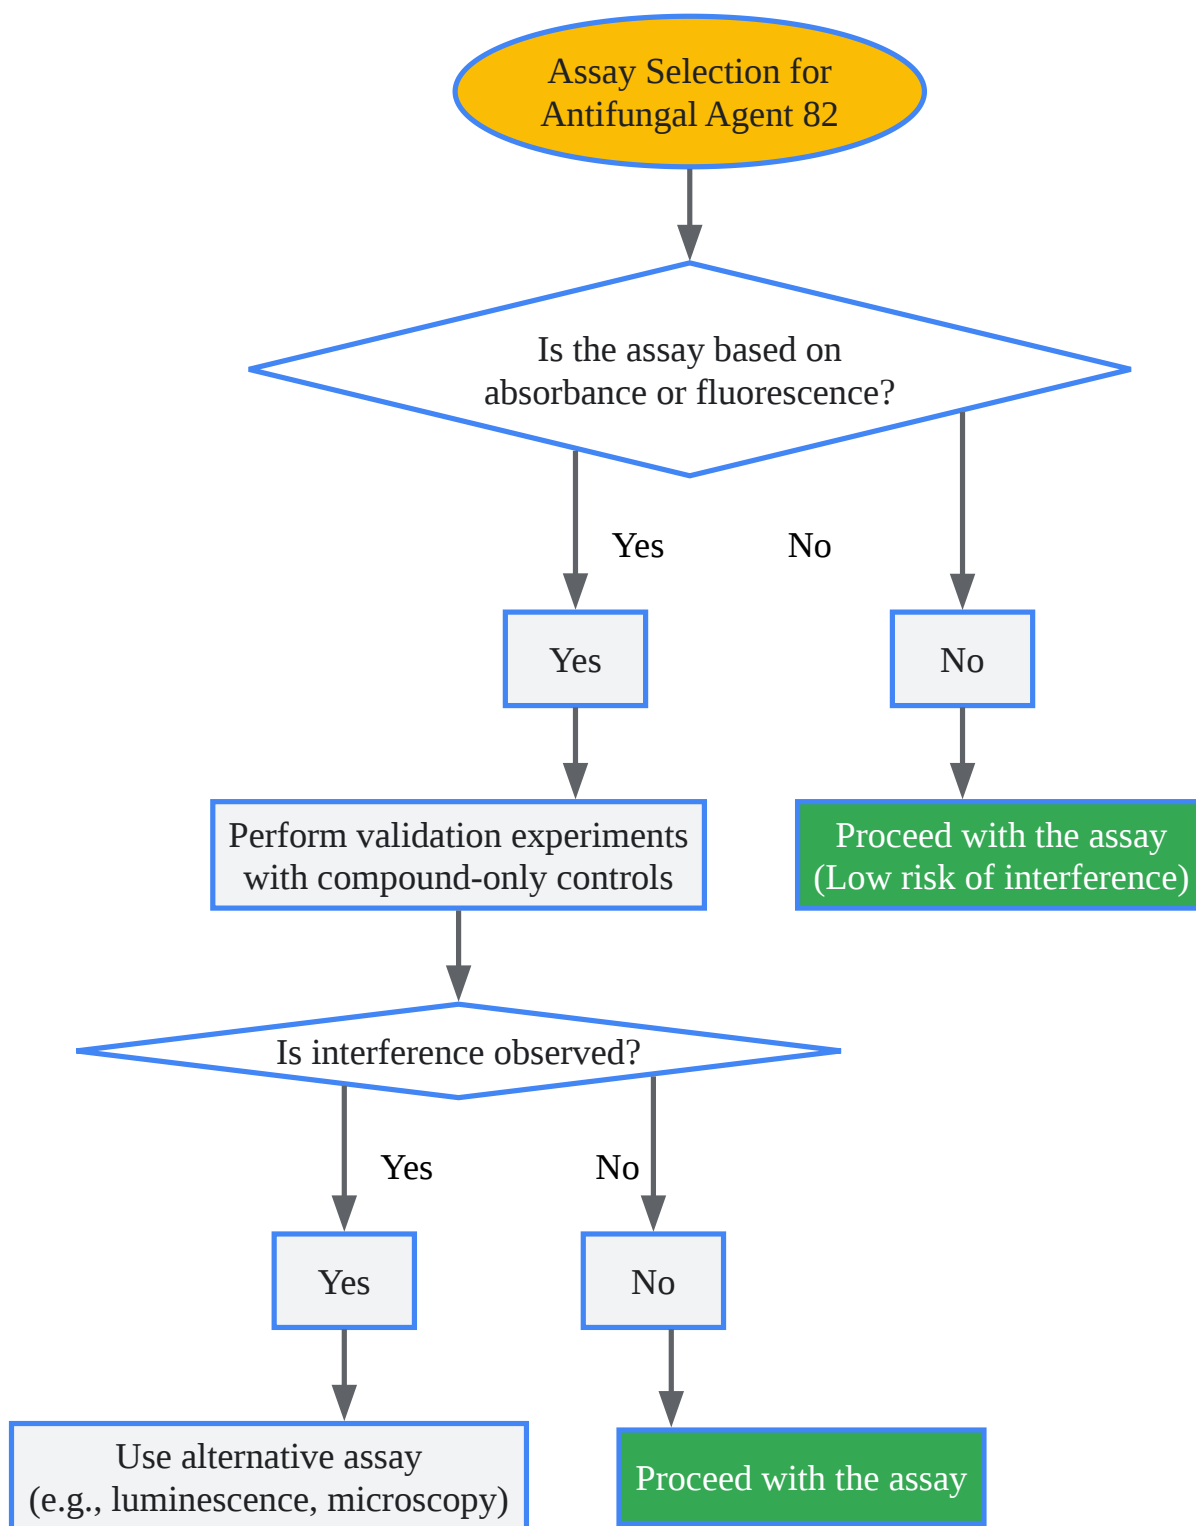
Assay Selection for Antifungal Agent 82

Is the assay based on absorbance or fluorescence?

Yes

No

Yes

No

Perform validation experiments with compound-only controls

Proceed with the assay (Low risk of interference)

Is interference observed?

Yes

No

Yes

No

Use alternative assay (e.g., luminescence, microscopy)

Proceed with the assay